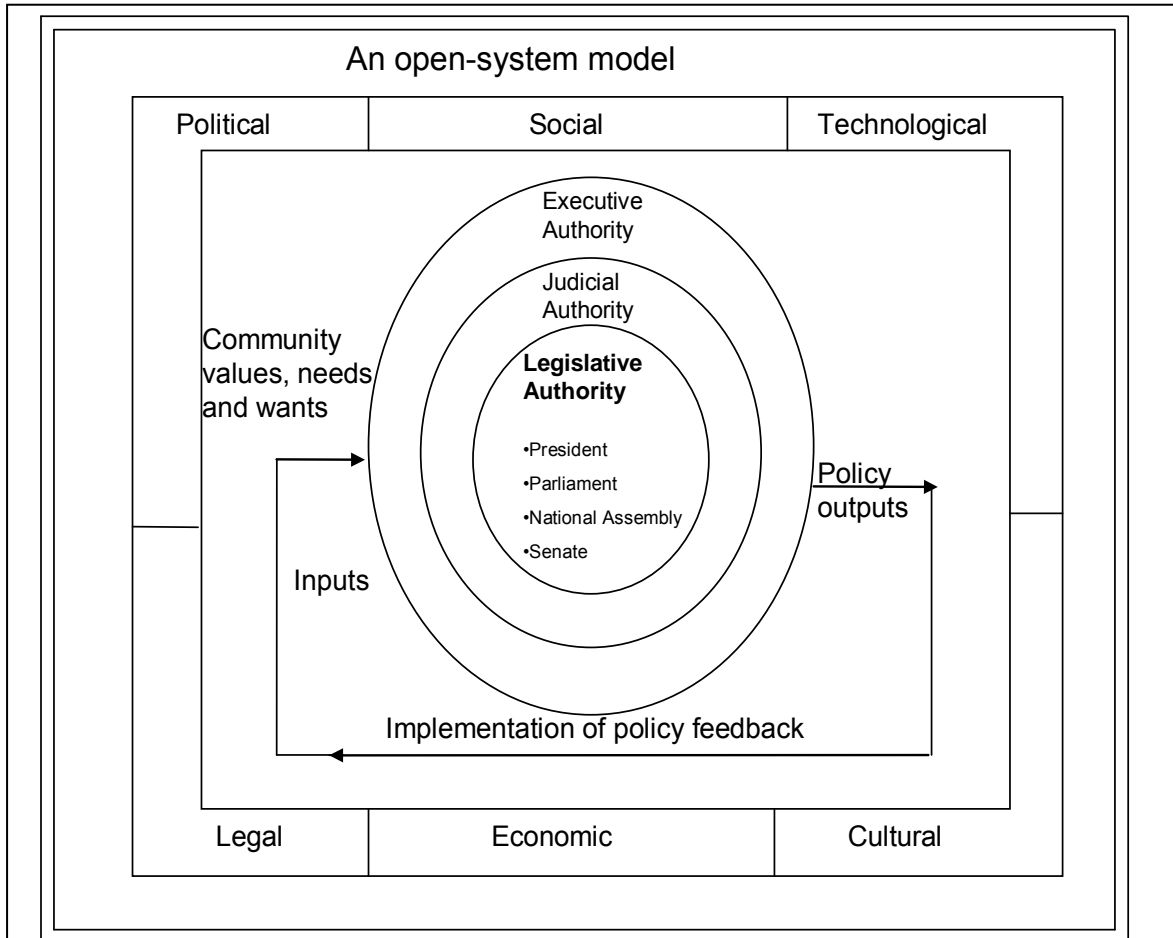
An open-system model

Political

Social

Technological

Executive Authority

Judicial Authority

Legislative Authority

•President
•Parliament
•National Assembly
•Senate

Community values, needs and wants

Inputs

Policy outputs

Implementation of policy feedback

Legal

Economic

Cultural